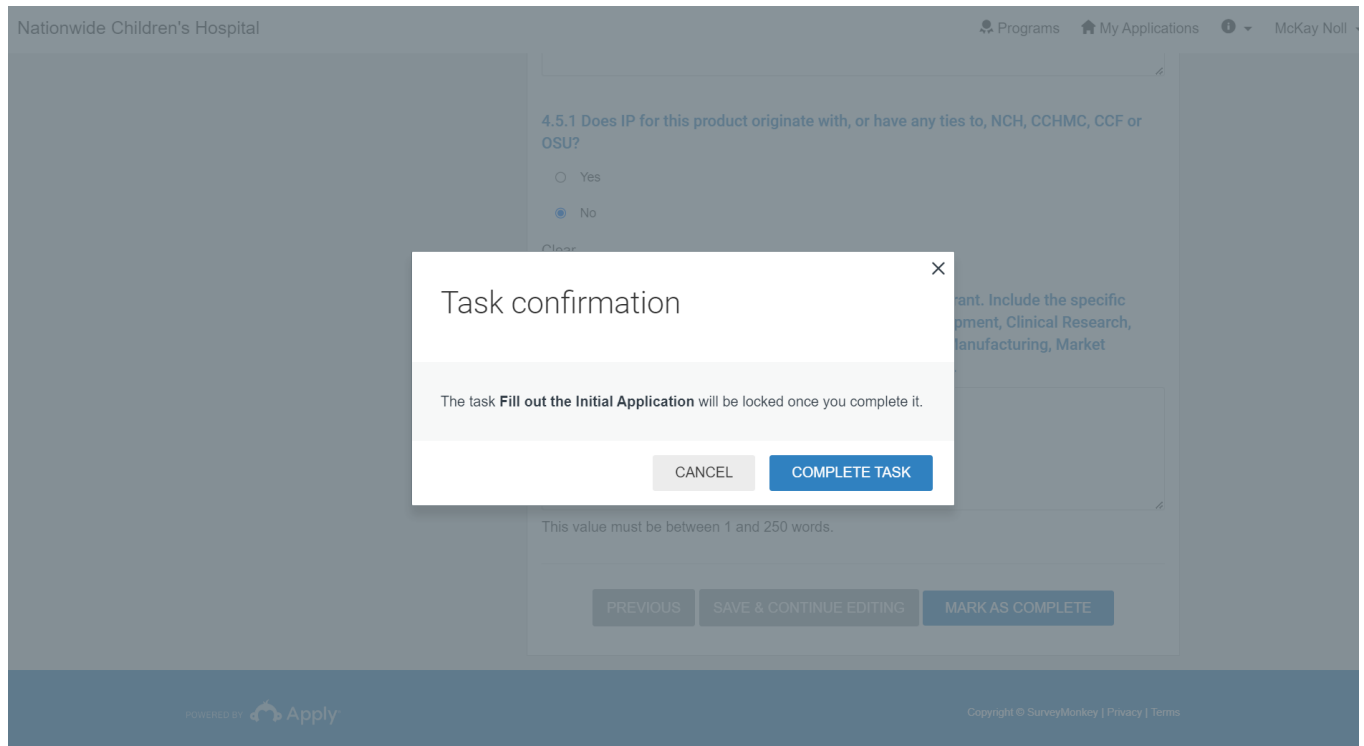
Nationwide Children's Hospital

Programs My Applications McKay Noll

4.5.1 Does IP for this product originate with, or have any ties to, NCH, CCHMC, CCF or OSU?

Yes

No

Clear

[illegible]rant. Include the specific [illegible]pment, Clinical Research, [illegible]anufacturing, Market

×

Task confirmation

The task **Fill out the Initial Application** will be locked once you complete it.

CANCEL

COMPLETE TASK

This value must be between 1 and 250 words.

PREVIOUS

SAVE & CONTINUE EDITING

MARK AS COMPLETE

POWERED BY Apply

Copyright © SurveyMonkey | Privacy | Terms